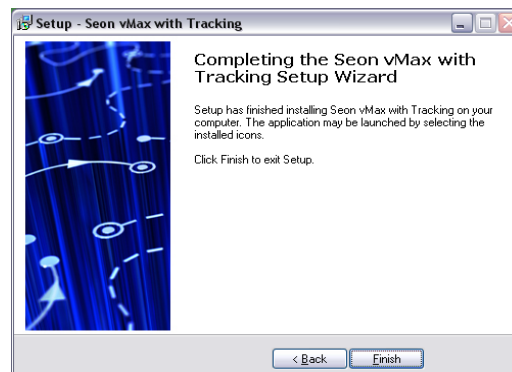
Setup - Seon vMax with Tracking

Completing the Seon vMax with Tracking Setup Wizard

Setup has finished installing Seon vMax with Tracking on your computer. The application may be launched by selecting the installed icons.

Click Finish to exit Setup.

< Back

Finish